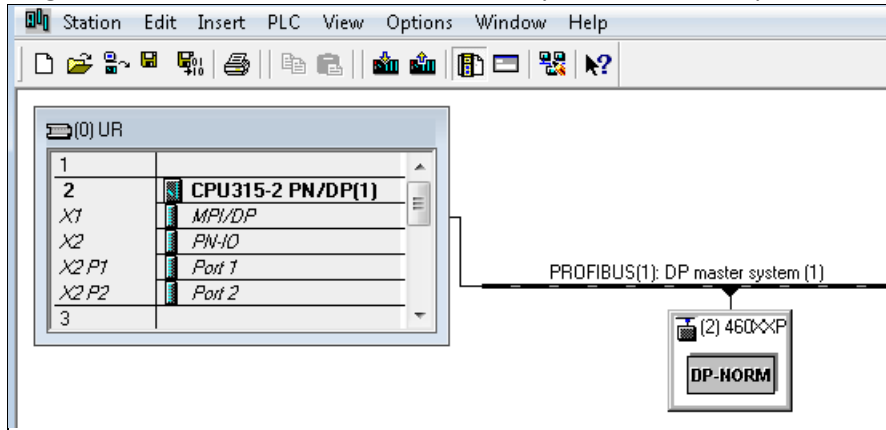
Station Edit Insert PLC View Options Window Help

(0) UR

| | |
|---|---|
| 1 | |
| 2 | CPU315-2 PN/DP(1) |
| X1 | MPI/DP |
| X2 | PN-IO |
| X2 P1 | Port 1 |
| X2 P2 | Port 2 |
| 3 | |

PROFIBUS(1): DP master system (1)

(2) 460XXP

DP-NORM